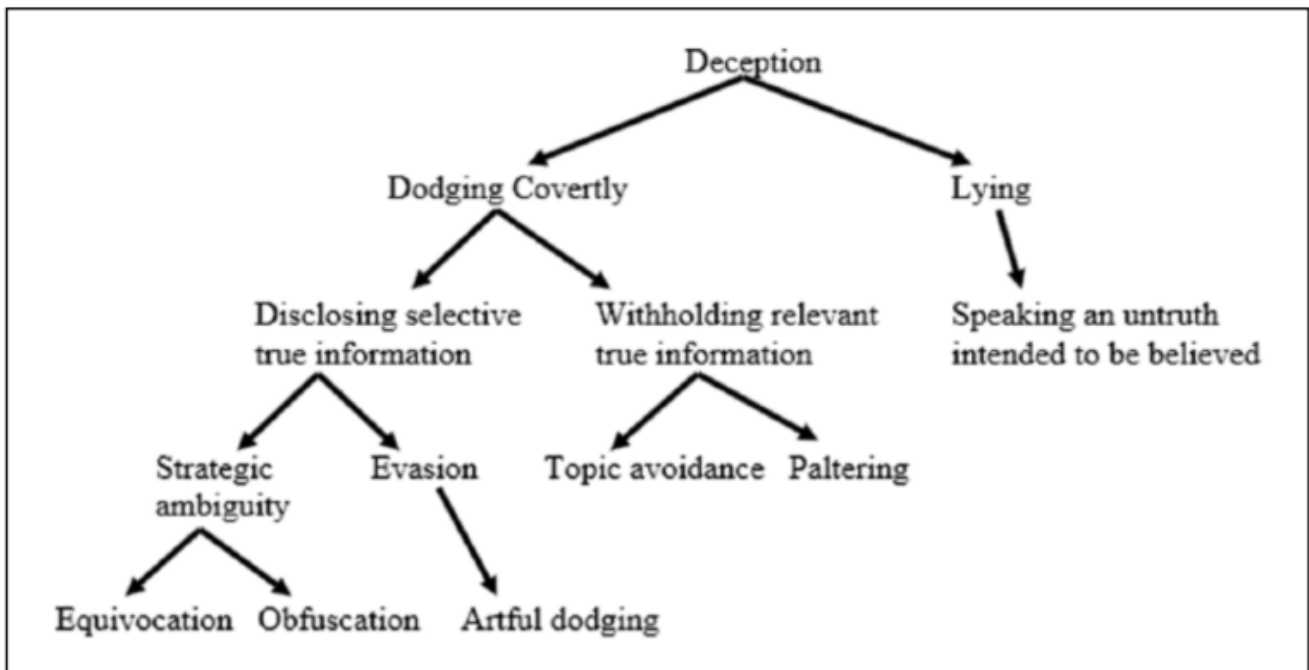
Deception

Dodging Covertly

Lying

Disclosing selective true information

Withholding relevant true information

Speaking an untruth intended to be believed

Strategic ambiguity

Evasion

Topic avoidance

Paltering

Equivocation

Obfuscation

Artful dodging